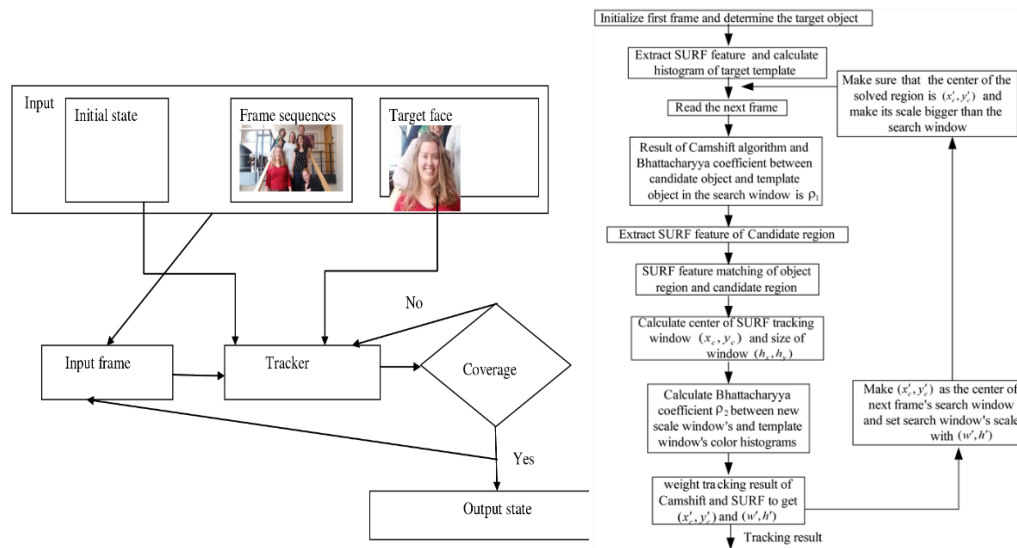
Input

Initial state

Frame sequences

Target face

No

Input frame

Tracker

Coverage

Yes

Output state

Initialize first frame and determine the target object

Extract SURF feature and calculate histogram of target template

Make sure that the center of the solved region is $(x_c', y_c')$ and make its scale bigger than the search window

Read the next frame

Result of Camshift algorithm and Bhattacharyya coefficient between candidate object and template object in the search window is $\rho_1$

Extract SURF feature of Candidate region

SURF feature matching of object region and candidate region

Calculate center of SURF tracking window $(x_c, y_c)$ and size of window $(h_s, h_s)$

Calculate Bhattacharyya coefficient $\rho_2$ between new scale window's and template window's color histograms

Make $(x_c', y_c')$ as the center of next frame's search window and set search window's scale with $(w', h')$

weight tracking result of Camshift and SURF to get $(x_c', y_c')$ and $(w', h')$

Tracking result